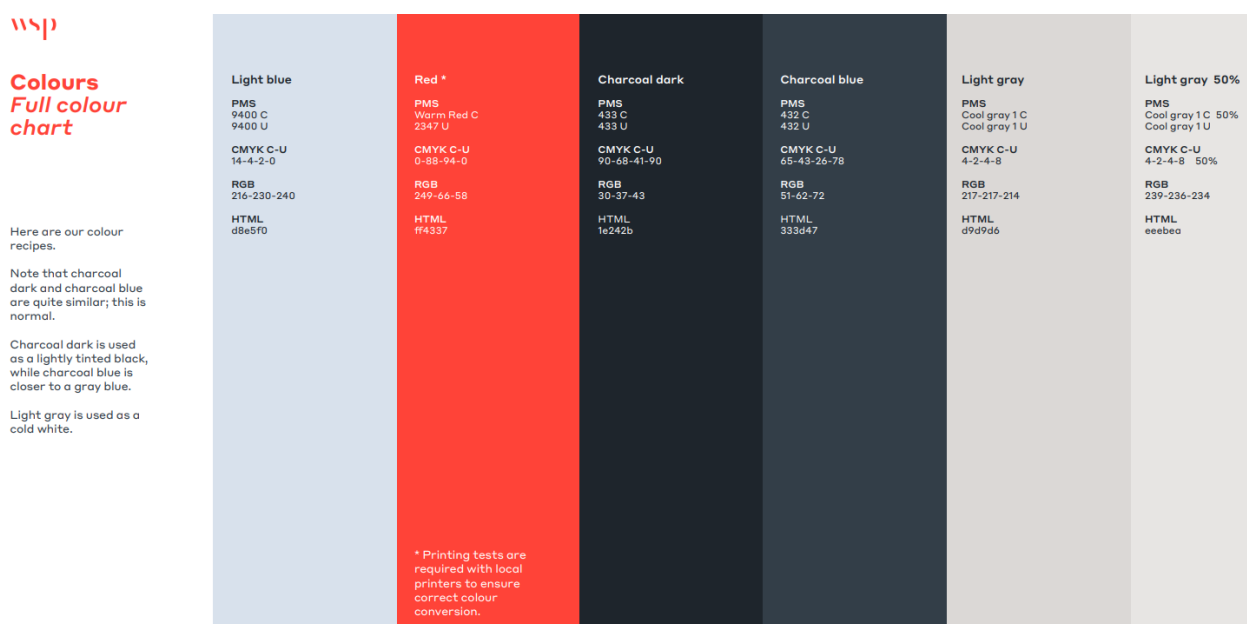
wsp

Colours
Full colour chart

Here are our colour recipes.

Note that charcoal dark and charcoal blue are quite similar; this is normal.

Charcoal dark is used as a lightly tinted black, while charcoal blue is closer to a gray blue.

Light gray is used as a cold white.

Light blue
PMS
9400 C
9400 U
CMYK C-U
14-4-2-0
RGB
216-230-240
HTML
d8e5f0

Red *
PMS
Warm Red C
2347 U
CMYK C-U
0-88-94-0
RGB
249-66-58
HTML
ff4337

* Printing tests are required with local printers to ensure correct colour conversion.

Charcoal dark
PMS
433 C
433 U
CMYK C-U
90-68-41-90
RGB
30-37-43
HTML
1e242b

Charcoal blue
PMS
432 C
432 U
CMYK C-U
65-43-26-78
RGB
51-62-72
HTML
333d47

Light gray
PMS
Cool gray 1 C
Cool gray 1 U
CMYK C-U
4-2-4-8
RGB
217-217-214
HTML
d9d9d6

Light gray 50%
PMS
Cool gray 1 C 50%
Cool gray 1 U
CMYK C-U
4-2-4-8 50%
RGB
239-236-234
HTML
eeebea